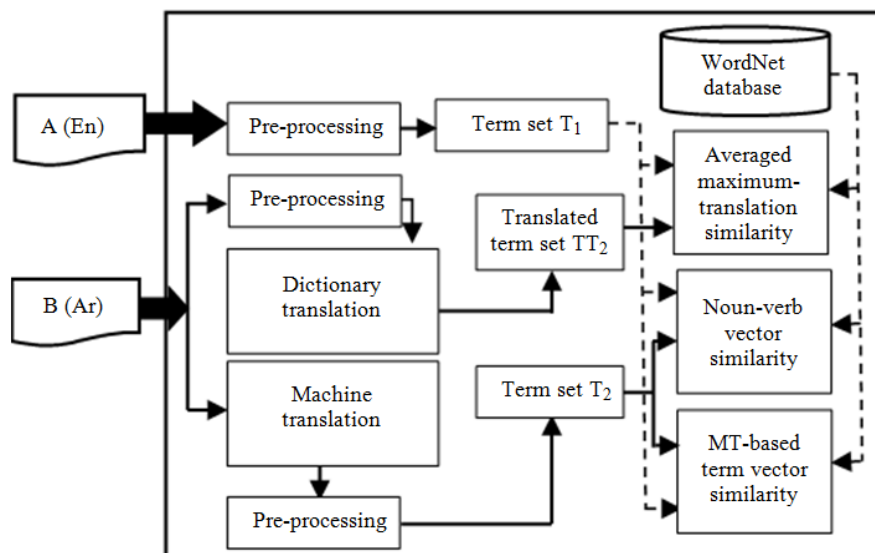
WordNet database

A (En)

Pre-processing

Term set $T_1$

Averaged maximum-translation similarity

Pre-processing

Translated term set $TT_2$

B (Ar)

Dictionary translation

Noun-verb vector similarity

Machine translation

Term set $T_2$

MT-based term vector similarity

Pre-processing